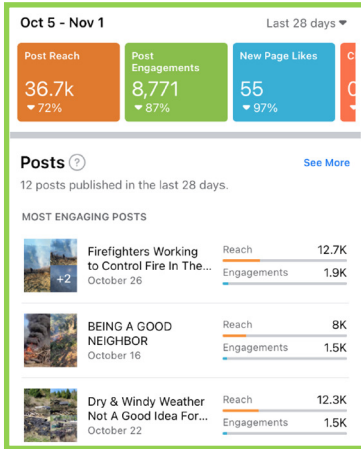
Oct 5 - Nov 1

Last 28 days

Post Reach
36.7k
72%

Post Engagements
8,771
87%

New Page Likes
55
97%

Posts ?

See More

12 posts published in the last 28 days.

MOST ENGAGING POSTS

+2

Firefighters Working to Control Fire In The...
October 26

Reach 12.7K
Engagements 1.9K

BEING A GOOD NEIGHBOR
October 16

Reach 8K
Engagements 1.5K

Dry & Windy Weather Not A Good Idea For...
October 22

Reach 12.3K
Engagements 1.5K